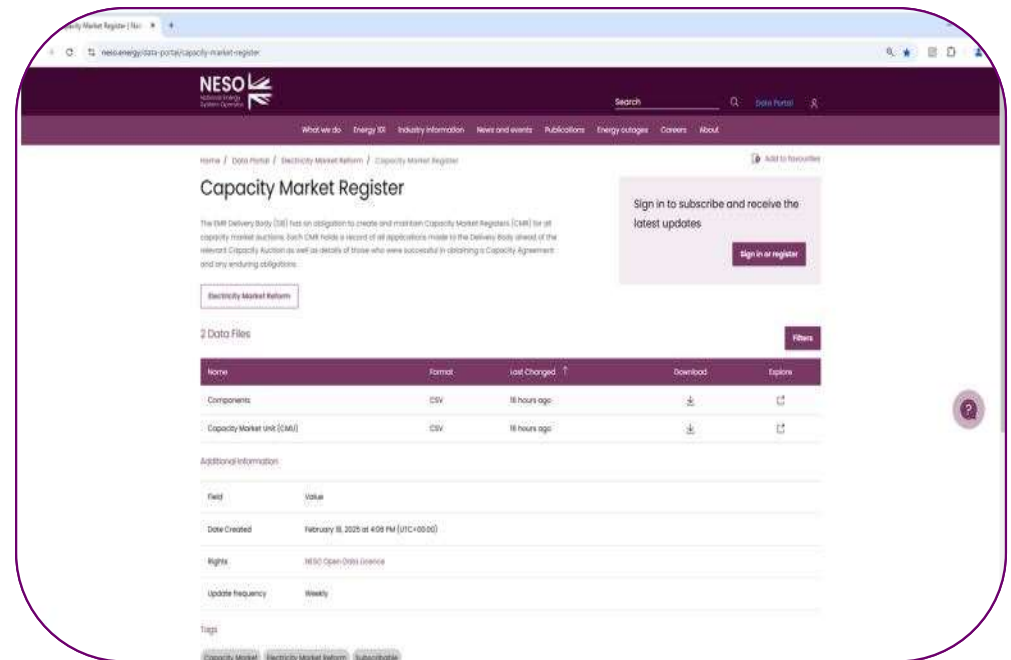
Capacity Market Register | Nat ×  +

neso.energy/data-portal/capacity-market-register

NESO
National Energy System Operator

Search
Data Portal

What we do  Energy 101  Industry information  News and events  Publications  Energy outages  Careers  About

Home / Data Portal / Electricity Market Reform / Capacity Market Register

Add to favourites

Capacity Market Register

The EMR Delivery Body (DB) has an obligation to create and maintain Capacity Market Registers (CMR) for all capacity market auctions. Each CMR holds a record of all applications made to the Delivery Body ahead of the relevant Capacity Auction as well as details of those who were successful in obtaining a Capacity Agreement and any enduring obligations.

Sign in to subscribe and receive the latest updates

Sign in or register

Electricity Market Reform

2 Data Files

Filters

| Name | Format | Last Changed ↑ | Download | Explore |
|---|---|---|---|---|
| Components | CSV | 18 hours ago | | |
| Capacity Market Unit (CMU) | CSV | 18 hours ago | | |

Additional information

| Field | Value |
|---|---|
| Date Created | February 18, 2025 at 4:08 PM (UTC+00:00) |
| Rights | NESO Open Data Licence |
| Update frequency | Weekly |

Tags

Capacity Market  Electricity Market Reform  Subscribable

?